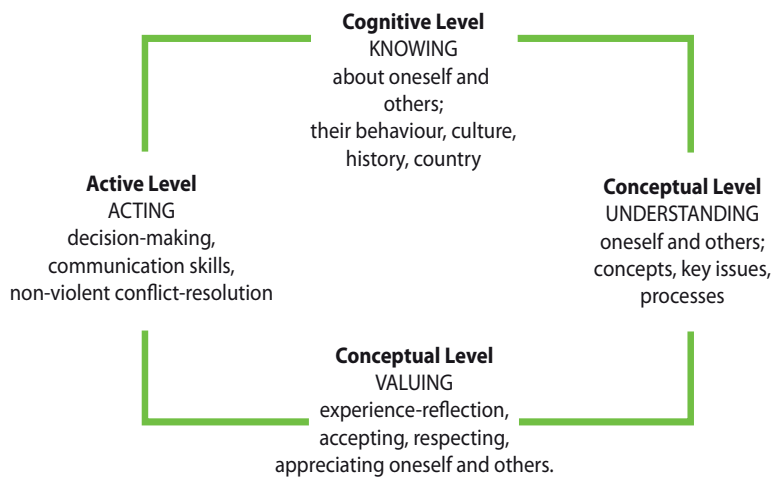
**Cognitive Level**
KNOWING
about oneself and others;
their behaviour, culture, history, country

**Conceptual Level**
UNDERSTANDING
oneself and others;
concepts, key issues, processes

**Conceptual Level**
VALUING
experience-reflection, accepting, respecting, appreciating oneself and others.

**Active Level**
ACTING
decision-making, communication skills, non-violent conflict-resolution